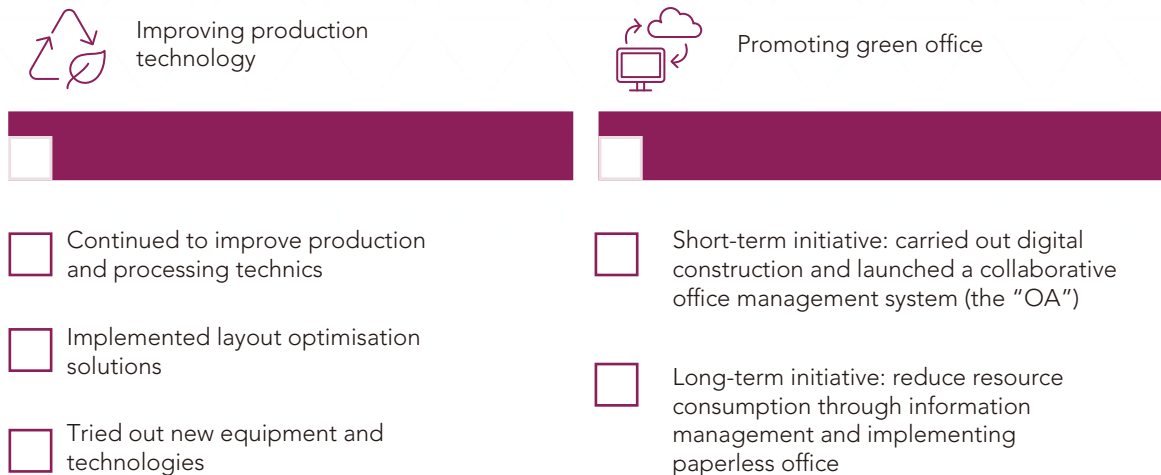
Improving production technology

Continued to improve production and processing technics

Implemented layout optimisation solutions

Tried out new equipment and technologies

Promoting green office

Short-term initiative: carried out digital construction and launched a collaborative office management system (the "OA")

Long-term initiative: reduce resource consumption through information management and implementing paperless office